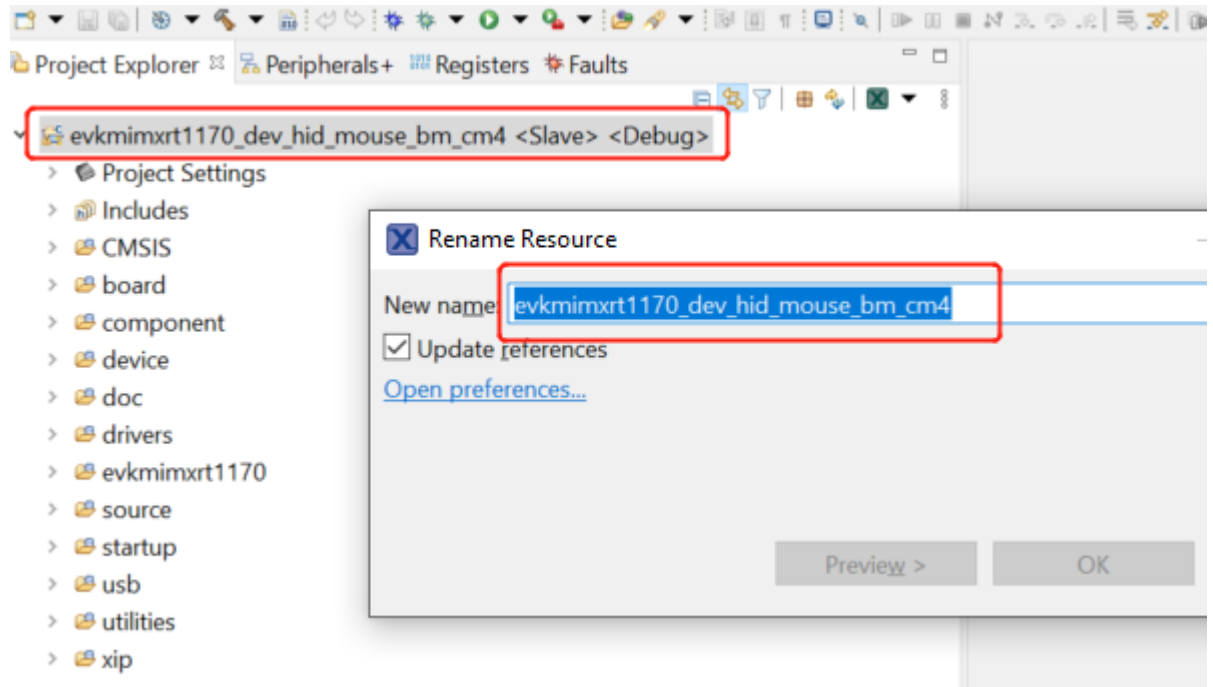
Project Explorer ☒ Peripherals+ Registers Faults

evkmimxrt1170_dev_hid_mouse_bm_cm4 <Slave> <Debug>
Project Settings
Includes
CMSIS
board
component
device
doc
drivers
evkmimxrt1170
source
startup
usb
utilities
xip

Rename Resource

New name: evkmimxrt1170_dev_hid_mouse_bm_cm4
Update references
Open preferences...

Preview >
OK